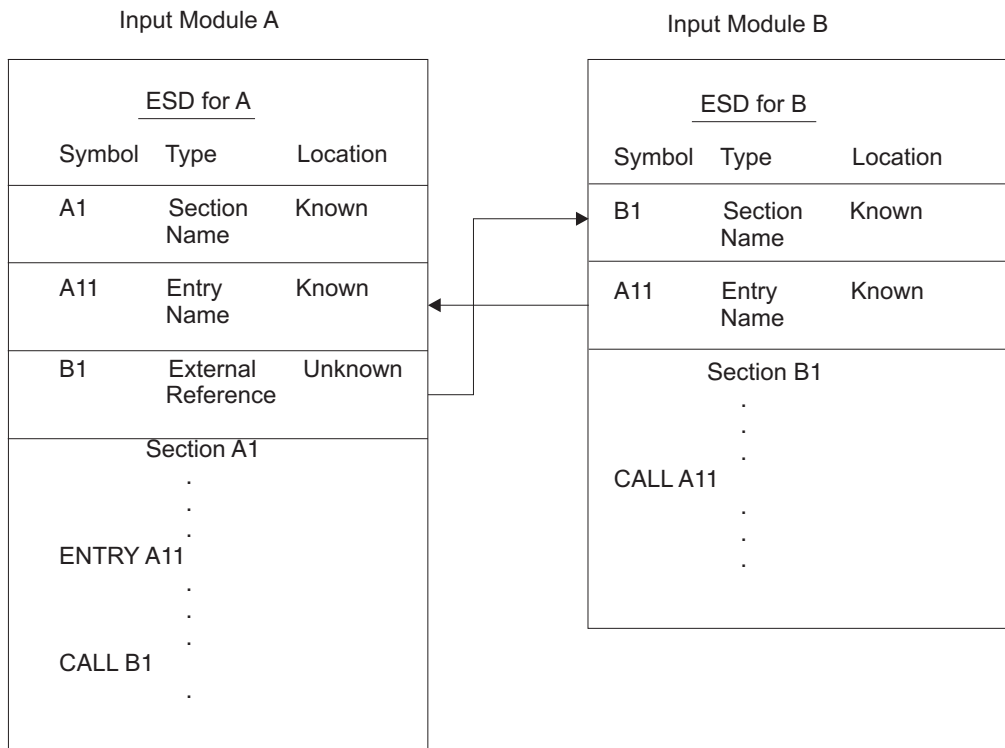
Input Module A

ESD for A

| Symbol | Type | Location |
|---|---|---|
| A1 | Section Name | Known |
| A11 | Entry Name | Known |
| B1 | External Reference | Unknown |

Section A1
.
.
.
ENTRY A11
.
.
.
CALL B1
.

Input Module B

ESD for B

| Symbol | Type | Location |
|---|---|---|
| B1 | Section Name | Known |
| A11 | Entry Name | Known |

Section B1
.
.
.
CALL A11
.
.
.